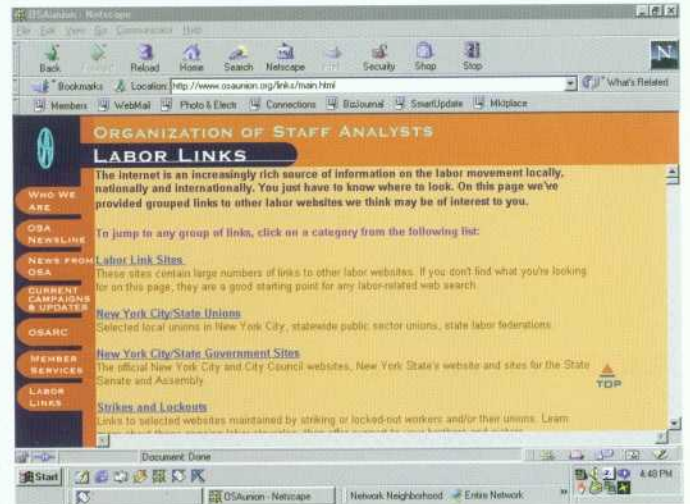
OSAunion - Netscape

File Edit View Go Communicator Help

Back Forward Reload Home Search Netscape Print Security Shop Stop

Bookmarks Location: http://www.osaunion.org/links/main.html What's Related

Members WebMail Photo & Elects Connections BizJournal SmartUpdate Mktplace

ORGANIZATION OF STAFF ANALYSTS

LABOR LINKS

WHO WE ARE

OSA NEWSLINE

NEWS FROM OSA

CURRENT CAMPAIGNS & UPDATES

OSARC

MEMBER SERVICES

LABOR LINKS

The internet is an increasingly rich source of information on the labor movement locally, nationally and internationally. You just have to know where to look. On this page we've provided grouped links to other labor websites we think may be of interest to you.

To jump to any group of links, click on a category from the following list:

Labor Link Sites
These sites contain large numbers of links to other labor websites. If you don't find what you're looking for on this page, they are a good starting point for any labor-related web search.

New York City/State Unions
Selected local unions in New York City, statewide public sector unions, state labor federations.

New York City/State Government Sites
The official New York City and City Council websites, New York State's website and sites for the State Senate and Assembly.

TOP

Strikes and Lockouts
Links to selected websites maintained by striking or locked-out workers and/or their unions. Learn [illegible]

Document: Done

Start OSAunion - Netscape Network Neighborhood Entire Network 4:40 PM